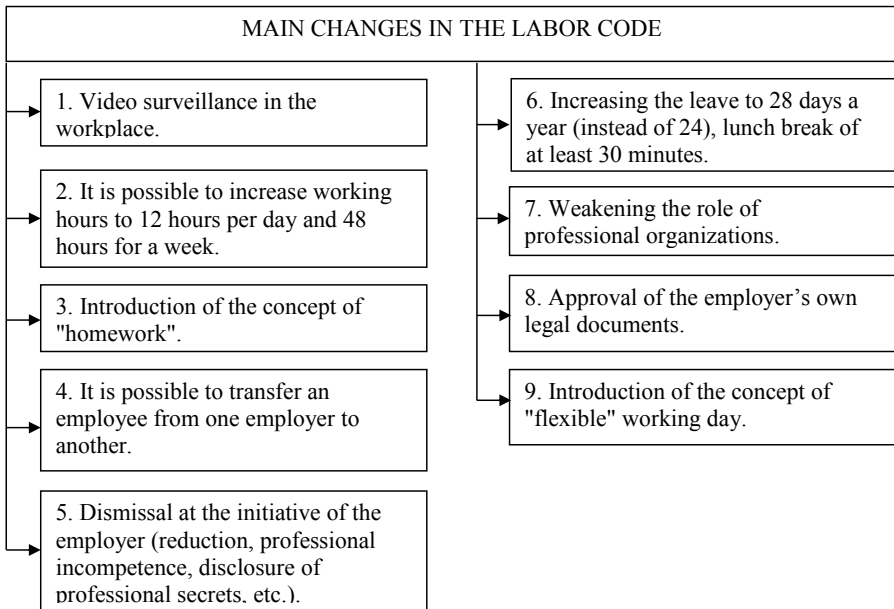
MAIN CHANGES IN THE LABOR CODE

1. Video surveillance in the workplace.

2. It is possible to increase working hours to 12 hours per day and 48 hours for a week.

3. Introduction of the concept of "homework".

4. It is possible to transfer an employee from one employer to another.

5. Dismissal at the initiative of the employer (reduction, professional incompetence, disclosure of professional secrets, etc.).

6. Increasing the leave to 28 days a year (instead of 24), lunch break of at least 30 minutes.

7. Weakening the role of professional organizations.

8. Approval of the employer’s own legal documents.

9. Introduction of the concept of "flexible" working day.